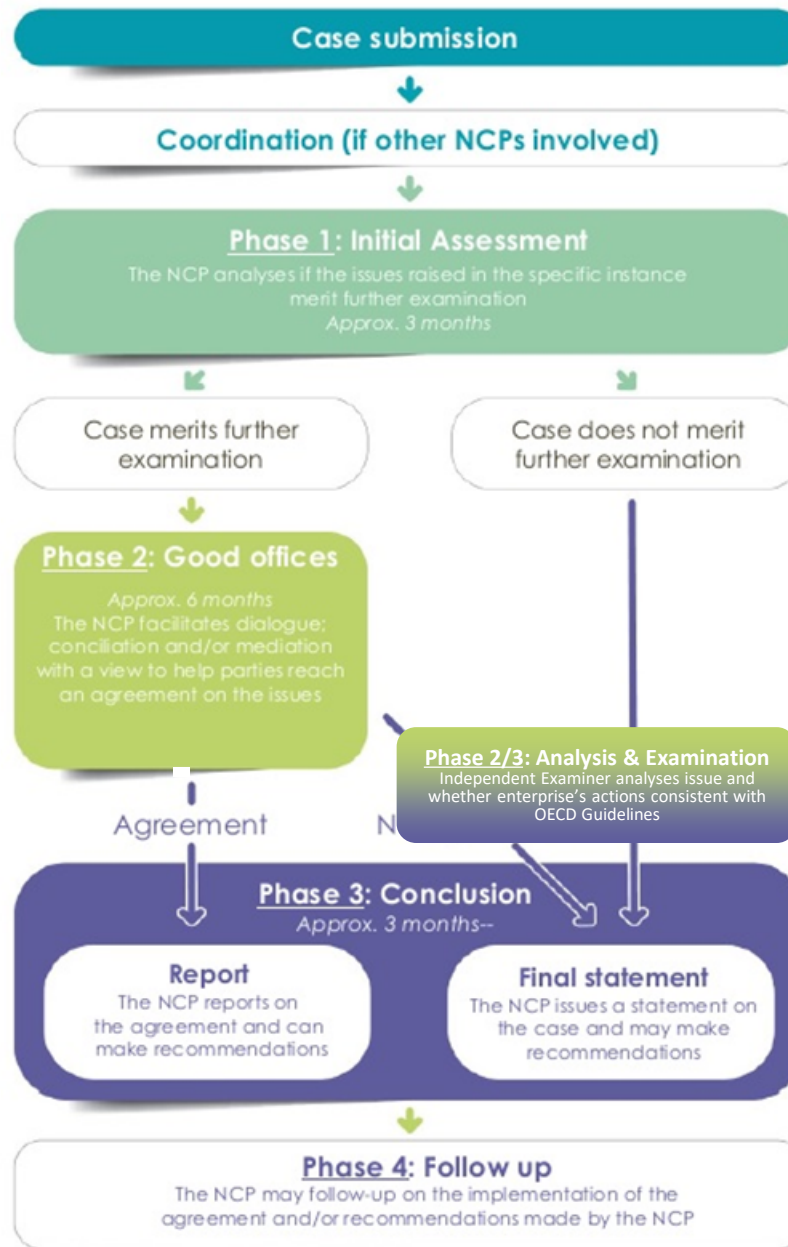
Case submission

Coordination (if other NCPs involved)

Phase 1: Initial Assessment
The NCP analyses if the issues raised in the specific instance merit further examination
Approx. 3 months

Case merits further examination

Case does not merit further examination

Phase 2: Good offices
Approx. 6 months
The NCP facilitates dialogue; conciliation and/or mediation with a view to help parties reach an agreement on the issues

Phase 2/3: Analysis & Examination
Independent Examiner analyses issue and whether enterprise's actions consistent with OECD Guidelines

Agreement

N

Phase 3: Conclusion
Approx. 3 months--

Report
The NCP reports on the agreement and can make recommendations

Final statement
The NCP issues a statement on the case and may make recommendations

Phase 4: Follow up
The NCP may follow-up on the implementation of the agreement and/or recommendations made by the NCP